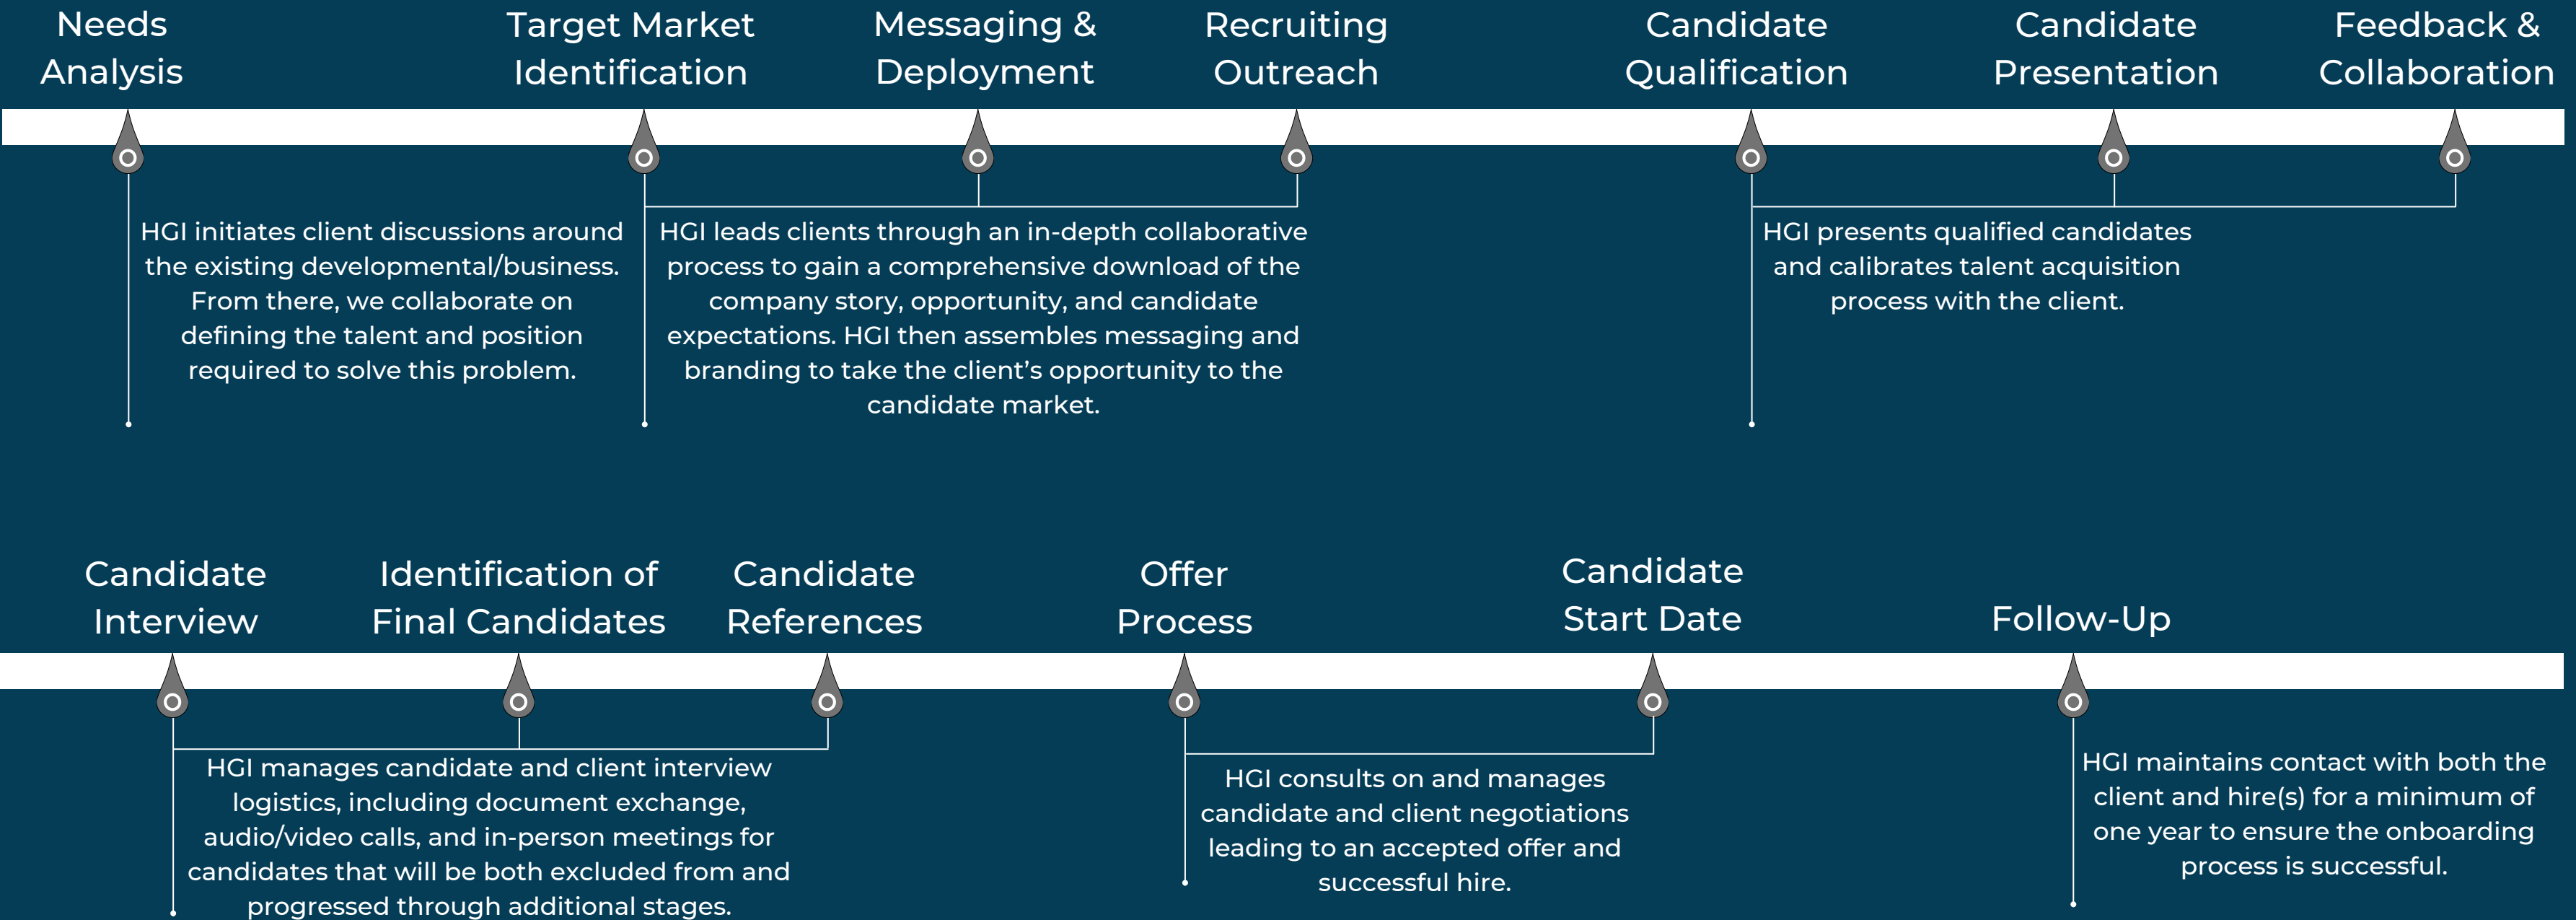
Needs Analysis

Target Market Identification

Messaging & Deployment

Recruiting Outreach

Candidate Qualification

Candidate Presentation

Feedback & Collaboration

HGI initiates client discussions around the existing developmental/business. From there, we collaborate on defining the talent and position required to solve this problem.

HGI leads clients through an in-depth collaborative process to gain a comprehensive download of the company story, opportunity, and candidate expectations. HGI then assembles messaging and branding to take the client's opportunity to the candidate market.

HGI presents qualified candidates and calibrates talent acquisition process with the client.

Candidate Interview

Identification of Final Candidates

Candidate References

Offer Process

Candidate Start Date

Follow-Up

HGI manages candidate and client interview logistics, including document exchange, audio/video calls, and in-person meetings for candidates that will be both excluded from and progressed through additional stages.

HGI consults on and manages candidate and client negotiations leading to an accepted offer and successful hire.

HGI maintains contact with both the client and hire(s) for a minimum of one year to ensure the onboarding process is successful.